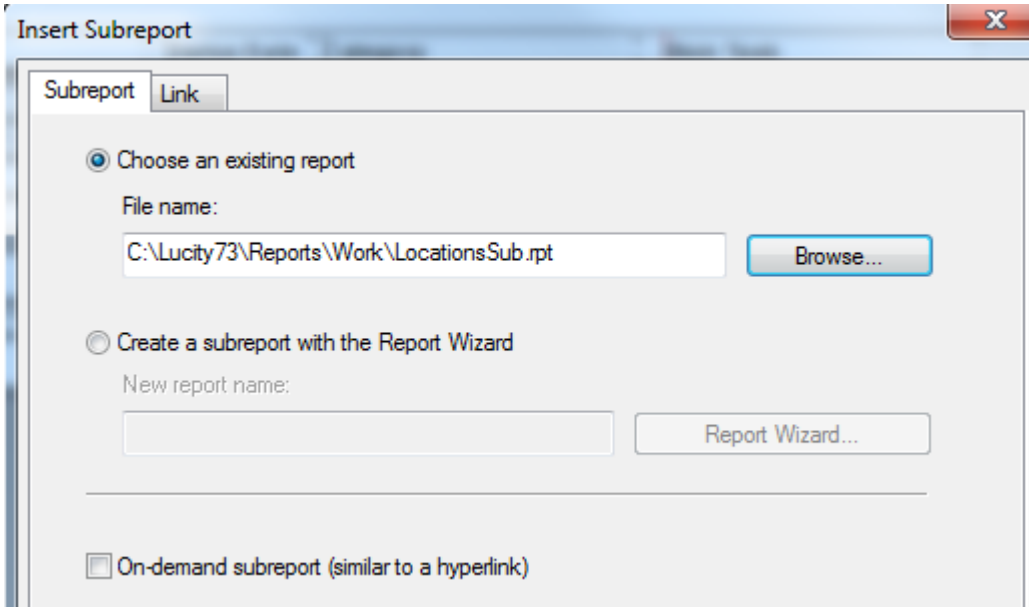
Insert Subreport

Subreport Link

Choose an existing report

File name:

C:\Lucity73\Reports\Work\LocationsSub.rpt

Browse...

Create a subreport with the Report Wizard

New report name:

Report Wizard...

On-demand subreport (similar to a hyperlink)